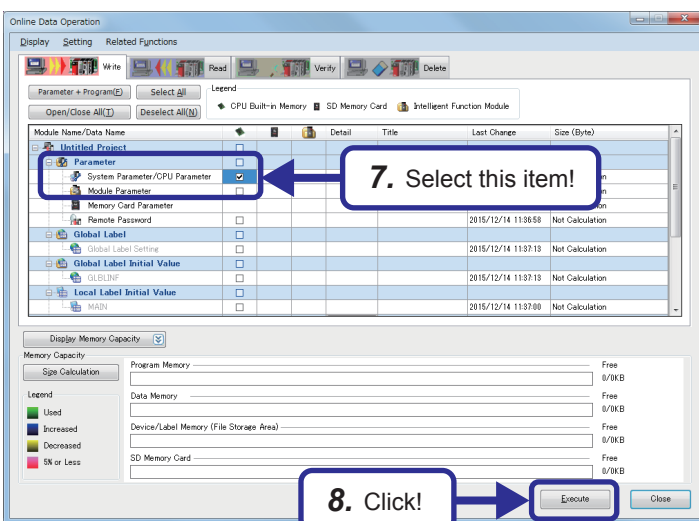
Online Data Operation

Display Setting Related Functions

Write Read Verify Delete

Parameter + Program(F) Select All

Open/Close All(T) Deselect All(N)

Legend

CPU Built-in Memory SD Memory Card Intelligent Function Module

| Module Name/Data Name | | | | Detail | Title | Last Change | Size (Byte) |
|---|---|---|---|---|---|---|---|
| Untitled Project | | | | | | | |
| Parameter | ☐ | | | | | | |
| System Parameter/CPU Parameter | ☑ | | | | | | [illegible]tion |
| Module Parameter | ☐ | | | | | | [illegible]tion |
| Memory Card Parameter | | | | | | | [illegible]tion |
| Remote Password | ☐ | | | | | 2015/12/14 11:36:58 | Not Calculation |
| Global Label | ☐ | | | | | | |
| Global Label Setting | ☐ | | | | | 2015/12/14 11:37:13 | Not Calculation |
| Global Label Initial Value | ☐ | | | | | | |
| GLBLINF | ☐ | | | | | 2015/12/14 11:37:13 | Not Calculation |
| Local Label Initial Value | ☐ | | | | | | |
| MAIN | ☐ | | | | | 2015/12/14 11:37:00 | Not Calculation |

7. Select this item!

Display Memory Capacity

Memory Capacity

Size Calculation

Legend

Used

Increased

Decreased

5% or Less

Program Memory Free 0/0KB

Data Memory Free 0/0KB

Device/Label Memory (File Storage Area) Free 0/0KB

SD Memory Card Free 0/0KB

8. Click!

Execute Close